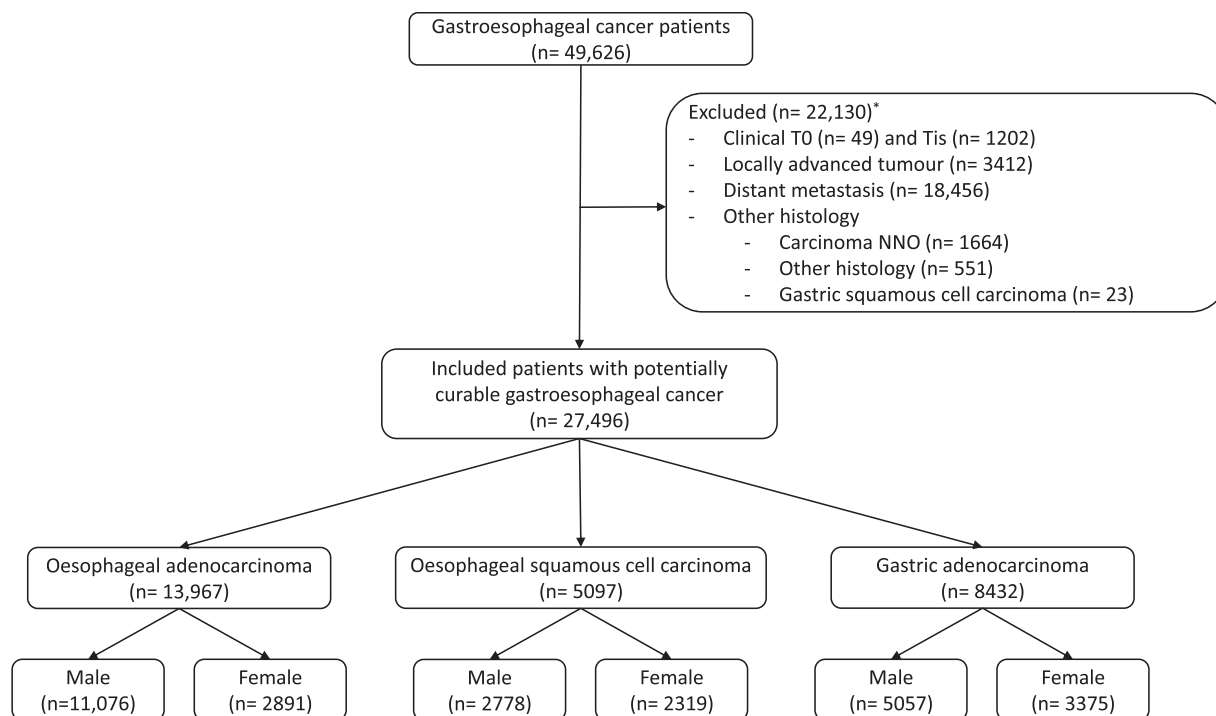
Gastroesophageal cancer patients
(n= 49,626)

Excluded (n= 22,130)*
- Clinical T0 (n= 49) and Tis (n= 1202)
- Locally advanced tumour (n= 3412)
- Distant metastasis (n= 18,456)
- Other histology
  - Carcinoma NNO (n= 1664)
  - Other histology (n= 551)
  - Gastric squamous cell carcinoma (n= 23)

Included patients with potentially curable gastroesophageal cancer
(n= 27,496)

Oesophageal adenocarcinoma
(n= 13,967)

Oesophageal squamous cell carcinoma
(n= 5097)

Gastric adenocarcinoma
(n= 8432)

Male
(n=11,076)

Female
(n= 2891)

Male
(n= 2778)

Female
(n= 2319)

Male
(n= 5057)

Female
(n= 3375)